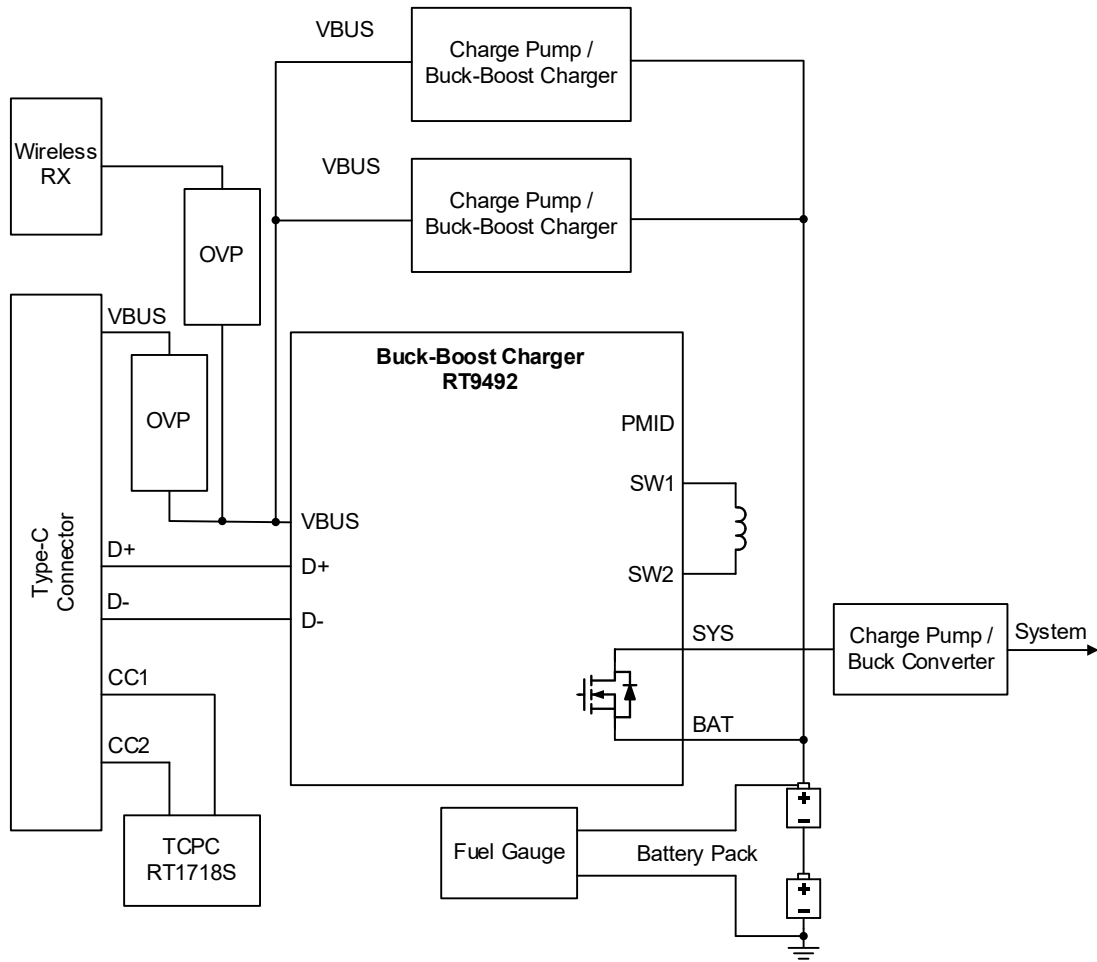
VBUS

Charge Pump / Buck-Boost Charger

Wireless RX

VBUS

Charge Pump / Buck-Boost Charger

OVP

VBUS

OVP

Buck-Boost Charger RT9492

PMID

SW1

VBUS

Type-C Connector

D+

D+

SW2

D-

D-

SYS

Charge Pump / Buck Converter

System

CC1

BAT

CC2

+

-

Fuel Gauge

Battery Pack

TCPC RT1718S

+

-